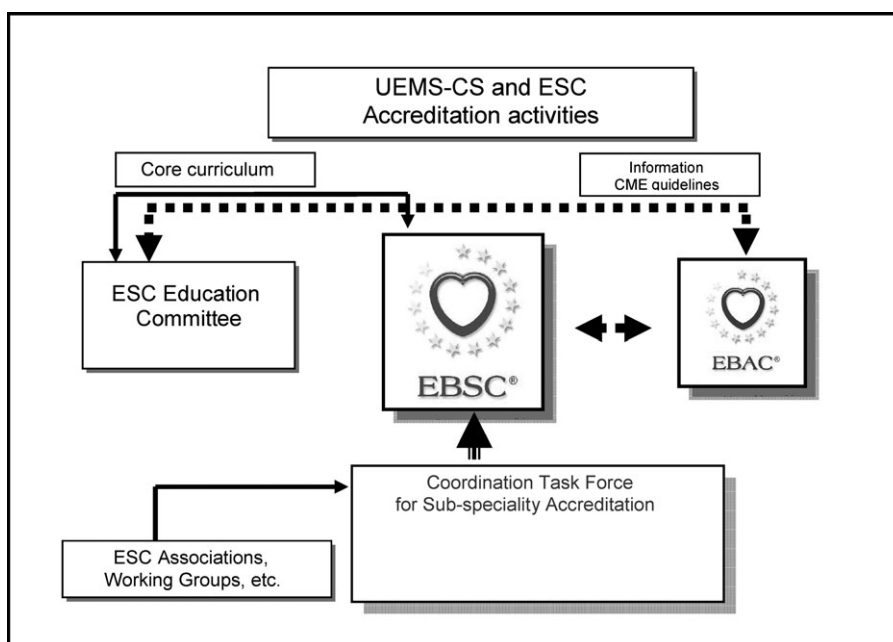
UEMS-CS and ESC Accreditation activities

Core curriculum

Information CME guidelines

ESC Education Committee

EBSC®

EBAC®

Coordination Task Force for Sub-speciality Accreditation

ESC Associations, Working Groups, etc.